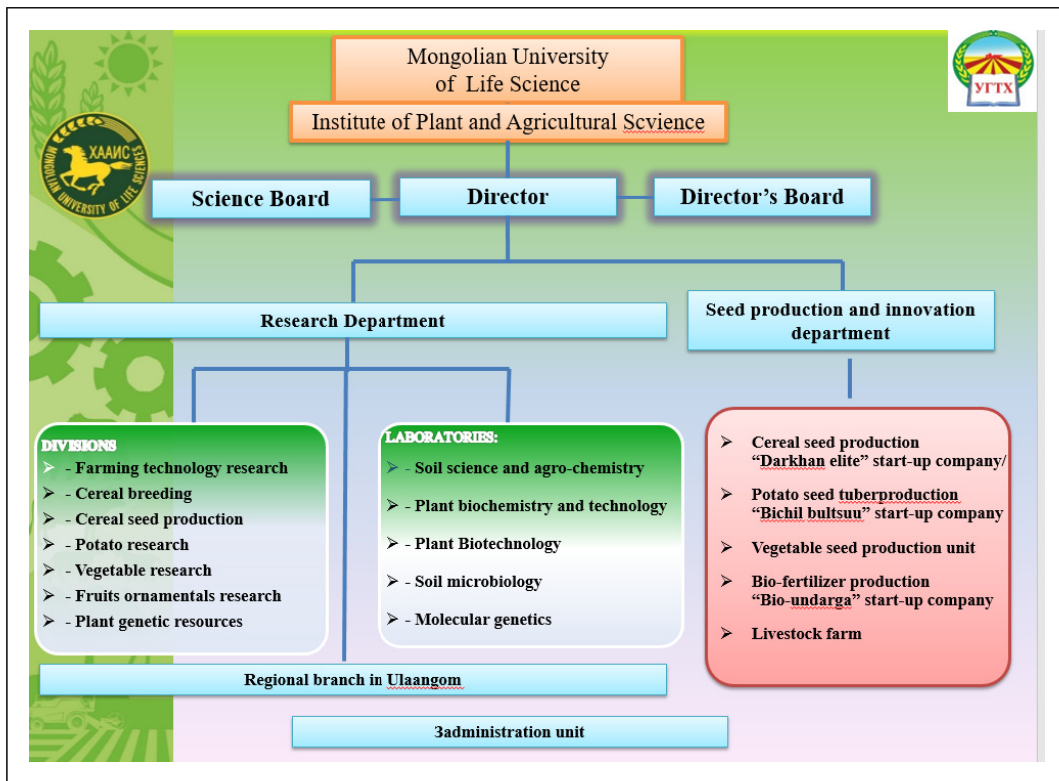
ХААИС
MONGOLIAN UNIVERSITY OF LIFE SCIENCES

УГТХ

Mongolian University of Life Science

Institute of Plant and Agricultural Scvience

Science Board

Director

Director's Board

Research Department

Seed production and innovation department

DIVISIONS
- Farming technology research
- Cereal breeding
- Cereal seed production
- Potato research
- Vegetable research
- Fruits ornamentals research
- Plant genetic resources

LABORATORIES:
- Soil science and agro-chemistry
- Plant biochemistry and technology
- Plant Biotechnology
- Soil microbiology
- Molecular genetics

Cereal seed production "Darkhan elite" start-up company/

Potato seed tuberproduction "Bichil bultsuu" start-up company

Vegetable seed production unit

Bio-fertilizer production "Bio-undarga" start-up company

Livestock farm

Regional branch in Ulaangom

3administration unit